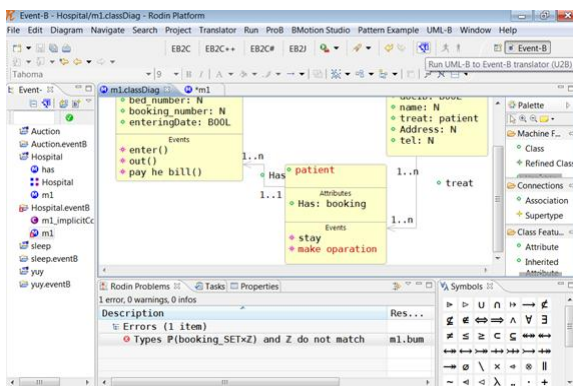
Event-B - Hospital/m1.classDiag - Rodin Platform

File Edit Diagram Navigate Search Project Translator Run ProB BMotion Studio Pattern Example UML-B Window Help

EB2C EB2C++ EB2C# EB2J

Event-B

Run UML-B to Event-B translator (U2B)

Tahoma 9

Event- m1.classDiag *m1

Auction
Auction.eventB
Hospital
has
Hospital
m1
Hospital.eventB
m1_implicitCc
m1
sleep
sleep.eventB
yuy
yuy.eventB

bed_number: N
booking_number: N
enteringDate: BOOL
Events
enter()
out()
pay he bill()

1..n
Has
1..1

patient
Attributes
Has: booking
Events
stay
make oparation

1..n
1..n

name: N
treat: patient
Address: N
tel: N

treat

Palette
Machine F...
Class
Refined Class
Connections
Association
Supertype
Class Featu...
Attribute
Inherited

Rodin Problems Tasks Properties
1 error, 0 warnings, 0 infos
| Description | Res... |
|---|---|
| Errors (1 item) | |
| Types P(booking_SET×Z) and Z do not match | m1.bum |

Symbols